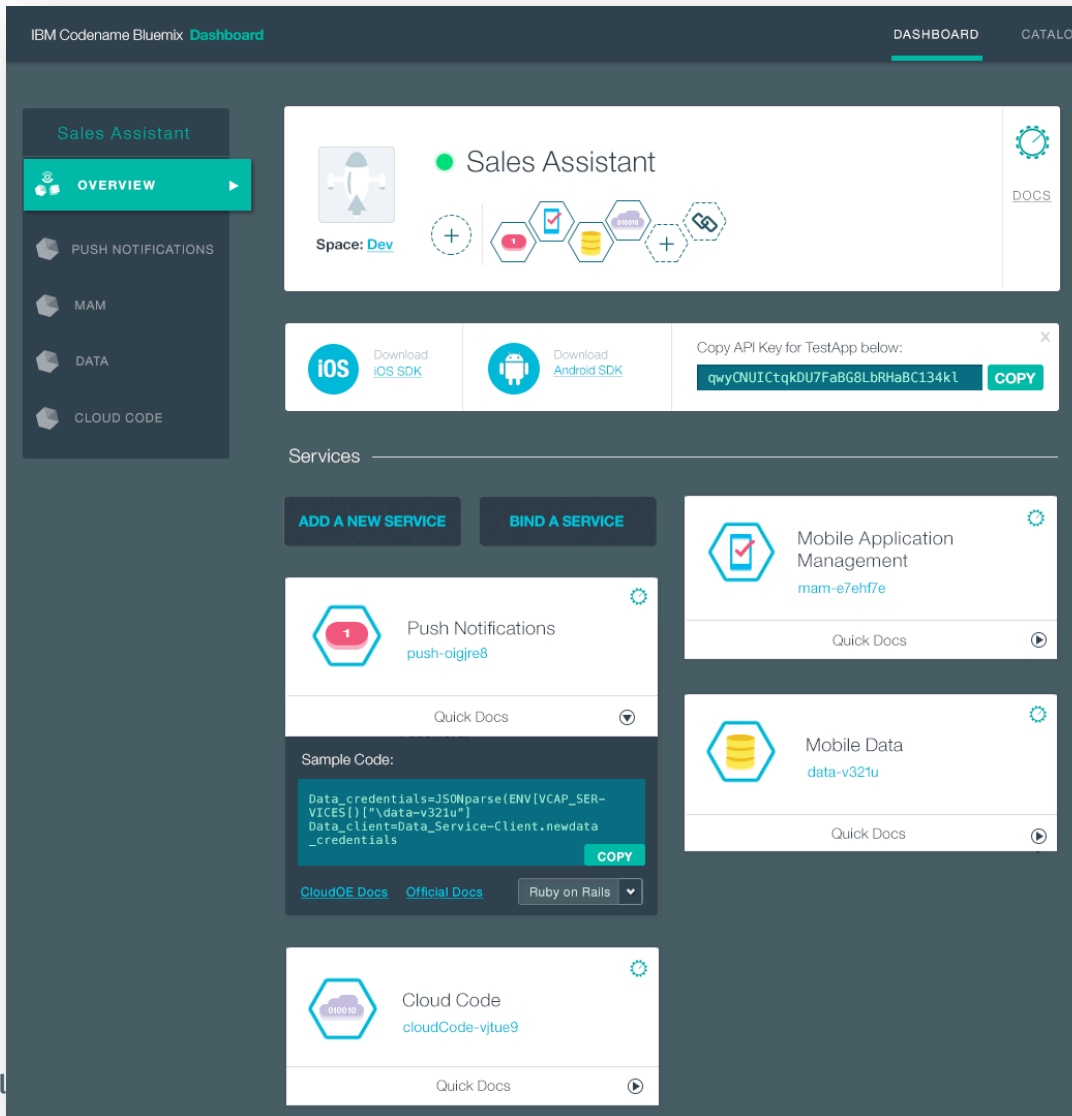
IBM Codename Bluemix Dashboard

DASHBOARD CATALO

Sales Assistant

OVERVIEW

PUSH NOTIFICATIONS

MAM

DATA

CLOUD CODE

Sales Assistant

Space: Dev

1

010010

DOCS

iOS Download iOS SDK

Download Android SDK

Copy API Key for TestApp below:

qwyCNUICtqkDU7FaBG8LbRHaBC134kl COPY

Services

ADD A NEW SERVICE

BIND A SERVICE

1

Push Notifications
push-oigjre8

Quick Docs

Sample Code:

Data_credentials=JSONparse(ENV[VCAP_SERVICES[]["\data-v321u"]
Data_client=Data_Service-Client.newdata_credentials

COPY

CloudOE Docs Official Docs Ruby on Rails

Mobile Application Management
mam-e7ehf7e

Quick Docs

Mobile Data
data-v321u

Quick Docs

010010

Cloud Code
cloudCode-vjtue9

Quick Docs